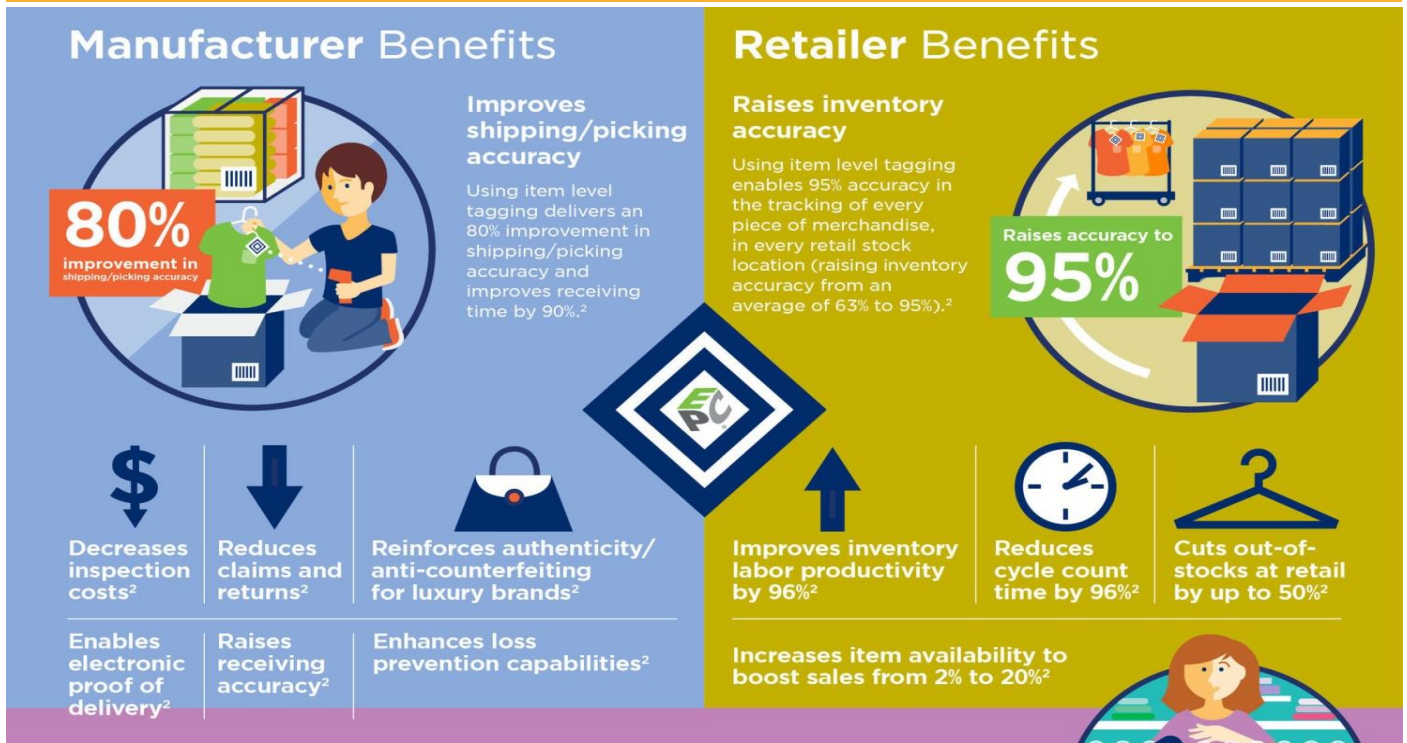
Manufacturer Benefits

80%
improvement in shipping/picking accuracy

Improves shipping/picking accuracy

Using item level tagging delivers an 80% improvement in shipping/picking accuracy and improves receiving time by 90%.²

Retailer Benefits

Raises inventory accuracy

Using item level tagging enables 95% accuracy in the tracking of every piece of merchandise, in every retail stock location (raising inventory accuracy from an average of 63% to 95%).²

Raises accuracy to
95%

EPC

Decreases inspection costs²

Reduces claims and returns²

Reinforces authenticity/ anti-counterfeiting for luxury brands²

Enables electronic proof of delivery²

Raises receiving accuracy²

Enhances loss prevention capabilities²

Improves inventory labor productivity by 96%²

Reduces cycle count time by 96%²

Cuts out-of-stocks at retail by up to 50%²

Increases item availability to boost sales from 2% to 20%²